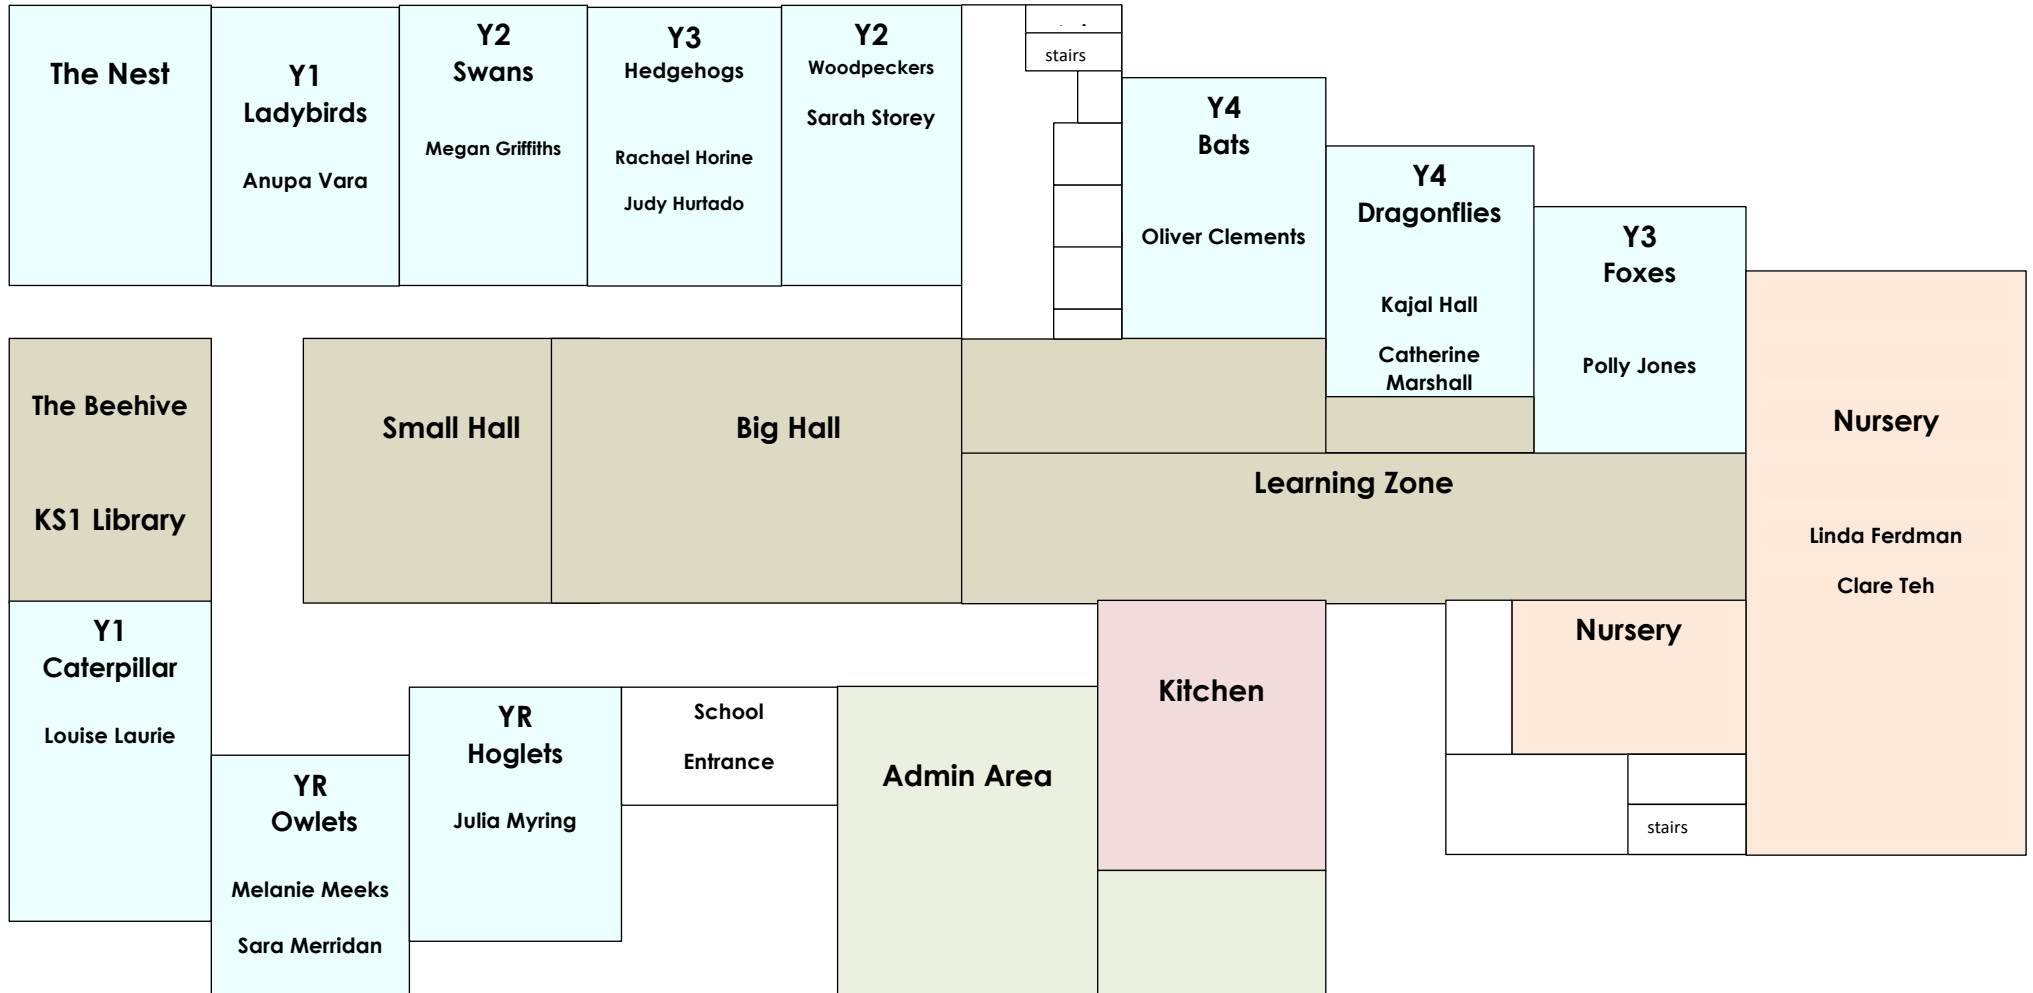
The Nest

Y1
Ladybirds

Anupa Vara

Y2
Swans

Megan Griffiths

Y3
Hedgehogs

Rachael Horine

Judy Hurtado

Y2
Woodpeckers

Sarah Storey

stairs

Y4
Bats

Oliver Clements

Y4
Dragonflies

Kajal Hall

Catherine Marshall

Y3
Foxes

Polly Jones

The Beehive

KS1 Library

Small Hall

Big Hall

Learning Zone

Nursery

Linda Ferdman

Clare Teh

Y1
Caterpillar

Louise Laurie

Kitchen

Nursery

YR
Hoglets

Julia Myring

School

Entrance

Admin Area

YR
Owlets

Melanie Meeks

Sara Merridan

stairs